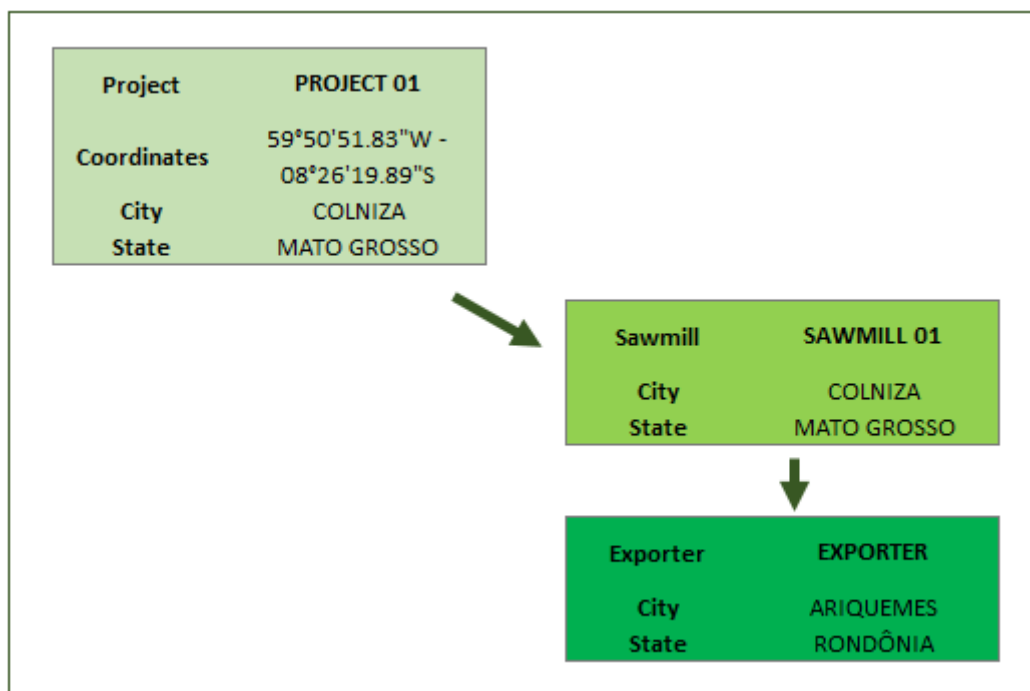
| Project | PROJECT 01 |
|---|---|
| Coordinates | 59°50'51.83"W - 08°26'19.89"S |
| City | COLNIZA |
| State | MATO GROSSO |

| Sawmill | SAWMILL 01 |
|---|---|
| City | COLNIZA |
| State | MATO GROSSO |

| Exporter | EXPORTER |
|---|---|
| City | ARIQUEMES |
| State | RONDÔNIA |